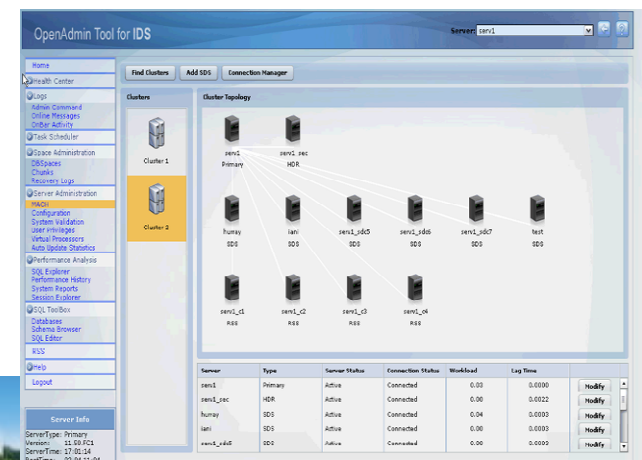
OpenAdmin Tool for IDS

Server: serv1

Home
Health Center
Logs
Admin Command
Online Messages
OnBar Activity
Task Scheduler
Space Administration
DBSpaces
Chunks
Recovery Logs
Server Administration
MACH
Configuration
System Validation
User Privileges
Virtual Processors
Auto Update Statistics
Performance Analysis
SQL Explorer
Performance History
System Reports
Session Explorer
SQL ToolBox
Databases
Schema Browser
SQL Editor
RSS
Help
Logout

Server Info
ServerType: Primary
Version: 11.50.FC1
ServerTime: 17:01:14
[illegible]

Find Clusters
Add SDS
Connection Manager

Clusters
Cluster 1
Cluster 2

Cluster Topology
serv1
Primary
serv1_sec
HDR
huray
SDS
iani
SDS
serv1_sdc5
SDS
serv1_sdc6
SDS
serv1_sdc7
SDS
test
SDS
serv1_c1
RSS
serv1_c2
RSS
serv1_c3
RSS
serv1_c4
RSS

| Server | Type | Server Status | Connection Status | Workload | Lag Time | |
|---|---|---|---|---|---|---|
| serv1 | Primary | Active | Connected | 0.03 | 0.0000 | Modify |
| serv1_sec | HDR | Active | Connected | 0.00 | 0.0022 | Modify |
| huray | SDS | Active | Connected | 0.04 | 0.0003 | Modify |
| iani | SDS | Active | Connected | 0.00 | 0.0003 | Modify |
| serv1_sdc5 | SDS | Active | Connected | 0.00 | 0.0003 | Modify |